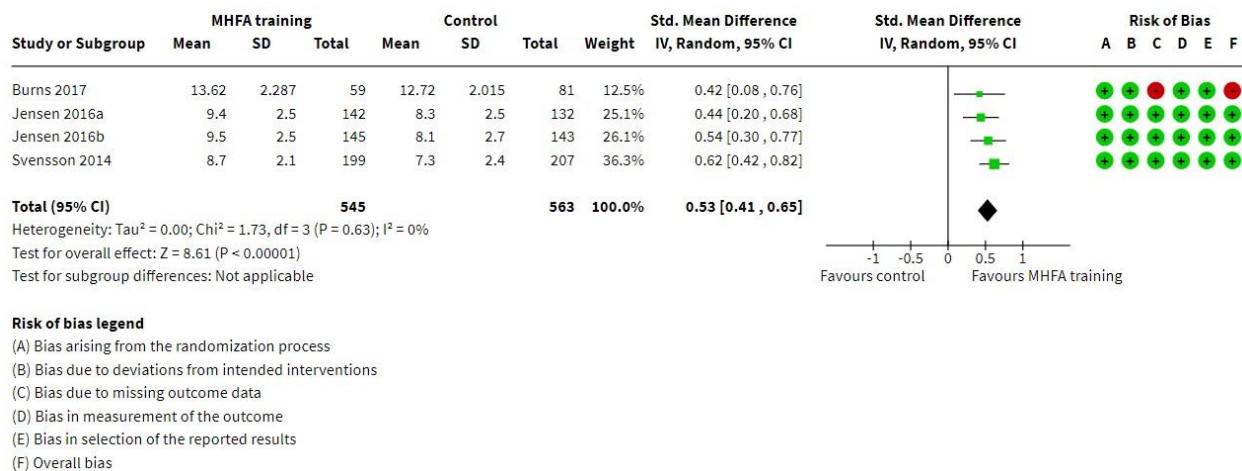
| Study or Subgroup | MHFA training Mean | MHFA training SD | MHFA training Total | Control Mean | Control SD | Control Total | Weight | Std. Mean Difference IV, Random, 95% CI | Risk of Bias A | B | C | D | E | F |
|---|---|---|---|---|---|---|---|---|---|---|---|---|---|---|
| Burns 2017 | 13.62 | 2.287 | 59 | 12.72 | 2.015 | 81 | 12.5% | 0.42 [0.08 , 0.76] | + | + | - | + | + | - |
| Jensen 2016a | 9.4 | 2.5 | 142 | 8.3 | 2.5 | 132 | 25.1% | 0.44 [0.20 , 0.68] | + | + | + | + | + | + |
| Jensen 2016b | 9.5 | 2.5 | 145 | 8.1 | 2.7 | 143 | 26.1% | 0.54 [0.30 , 0.77] | + | + | + | + | + | + |
| Svensson 2014 | 8.7 | 2.1 | 199 | 7.3 | 2.4 | 207 | 36.3% | 0.62 [0.42 , 0.82] | + | + | + | + | + | + |
| Total (95% CI) | | | 545 | | | 563 | 100.0% | 0.53 [0.41 , 0.65] | | | | | | |

Std. Mean Difference IV, Random, 95% CI

Heterogeneity: Tau² = 0.00; Chi² = 1.73, df = 3 (P = 0.63); I² = 0%
Test for overall effect: Z = 8.61 (P < 0.00001)
Test for subgroup differences: Not applicable

-1 -0.5 0 0.5 1
Favours control Favours MHFA training

Risk of bias legend
(A) Bias arising from the randomization process
(B) Bias due to deviations from intended interventions
(C) Bias due to missing outcome data
(D) Bias in measurement of the outcome
(E) Bias in selection of the reported results
(F) Overall bias